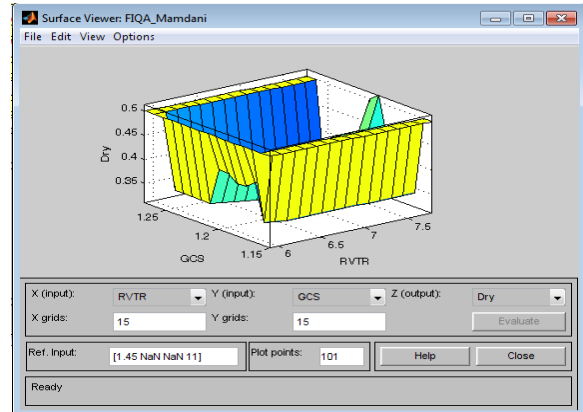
Surface Viewer: FIQA_Mamdani

File Edit View Options

0.5
0.45
0.4
0.35
Dry

1.25
1.2
1.15
GCS

6
6.5
7
7.5
RVTR

X (input): RVTR
Y (input): GCS
Z (output): Dry
X grids: 15
Y grids: 15
Evaluate

Ref. Input: [1.45 NaN NaN 11]
Plot points: 101
Help
Close

Ready